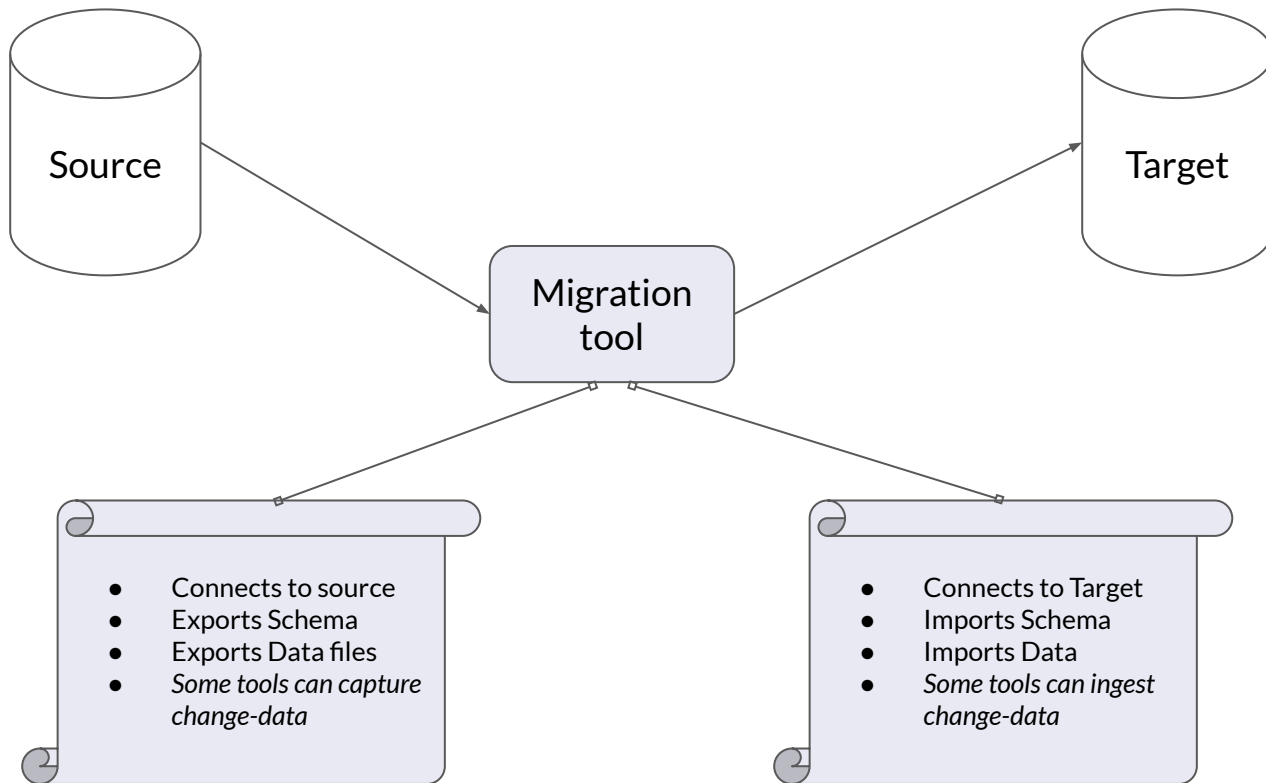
Source

Target

Migration tool

- Connects to source
- Exports Schema
- Exports Data files
- *Some tools can capture change-data*

- Connects to Target
- Imports Schema
- Imports Data
- *Some tools can ingest change-data*